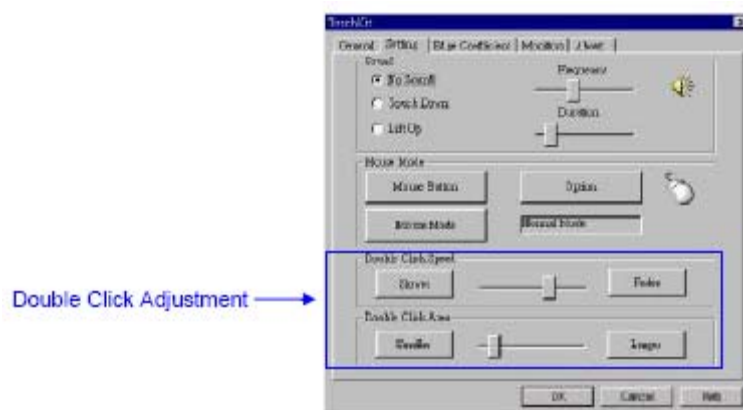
TouchKit

General | Setting | Edge Compensation | Monitors | About |

Sound

No Sound

Touch Down

Lift Up

Frequency

Duration

Mouse Mode

Mouse Button

Option

Mouse Mode

Normal Mode

Double Click Speed

Slower

Faster

Double Click Area

Smaller

Larger

Double Click Adjustment

OK

Cancel

Help